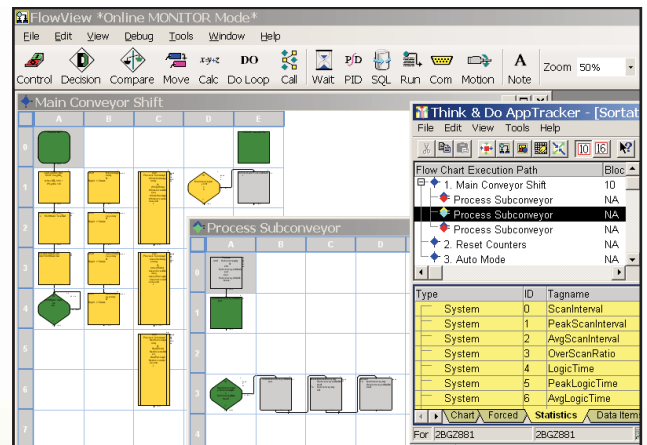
FlowView *Online MONITOR Mode*

File Edit View Debug Tools Window Help

Control Decision Compare Move Calc Do Loop Call Wait PID SQL Run Com Motion Note Zoom 50%

Main Conveyor Shift

A B C D E

0 1 2 3 4 5 6 7

Process Subconveyor

A B C D

0 1 2 3

Think & Do AppTracker - [Sortat

File Edit View Tools Help

| Flow Chart Execution Path | Bloc |
|---|---|
| 1. Main Conveyor Shift | 10 |
| Process Subconveyor | NA |
| Process Subconveyor | NA |
| Process Subconveyor | NA |
| 2. Reset Counters | NA |
| 3. Auto Mode | NA |

| Type | ID | Tagname |
|---|---|---|
| System | 0 | ScanInterval |
| System | 1 | PeakScanInterval |
| System | 2 | AvgScanInterval |
| System | 3 | OverScanRatio |
| System | 4 | LogicTime |
| System | 5 | PeakLogicTime |
| System | 6 | AvgLogicTime |

Chart Forced Statistics Data Item

For 2BGZ881 2BGZ881